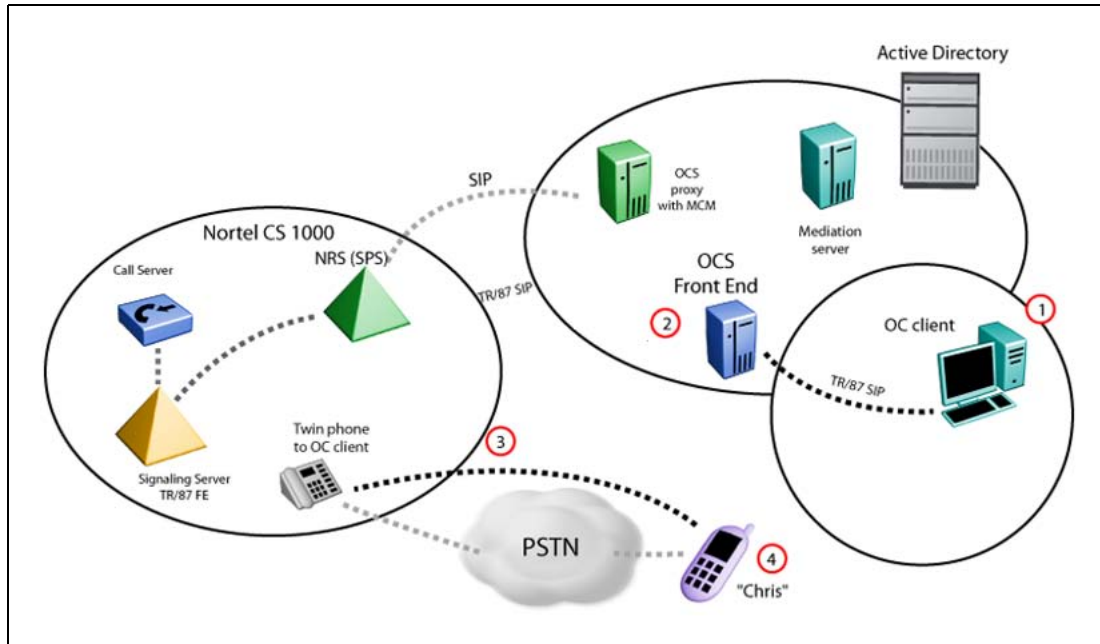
Active Directory

SIP

OCS proxy with MCM

Mediation server

Nortel CS 1000

Call Server

NRS (SPS)

TR/87 SIP

OCS Front End

2

1

OC client

TR/87 SIP

3

Twin phone to OC client

Signaling Server TR/87 FE

PSTN

4

"Chris"